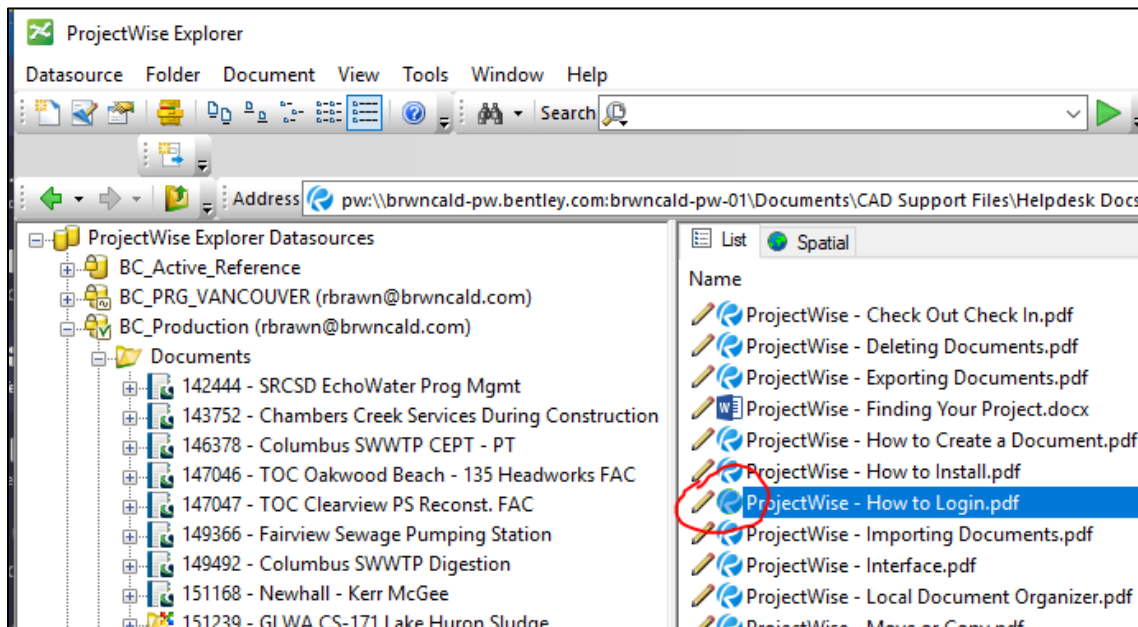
ProjectWise Explorer

Datasource Folder Document View Tools Window Help

Search

Address pw:\\brwncald-pw.bentley.com:brwncald-pw-01\Documents\CAD Support Files\Helpdesk Docs

ProjectWise Explorer Datasources
BC_Active_Reference
BC_PRG_VANCOUVER (rbrawn@brwncald.com)
BC_Production (rbrawn@brwncald.com)
Documents
142444 - SRCSD EchoWater Prog Mgmt
143752 - Chambers Creek Services During Construction
146378 - Columbus SWWTP CEPT - PT
147046 - TOC Oakwood Beach - 135 Headworks FAC
147047 - TOC Clearview PS Reconst. FAC
149366 - Fairview Sewage Pumping Station
149492 - Columbus SWWTP Digestion
151168 - Newhall - Kerr McGee
151239 - GLWA CS-171 Lake Huron Sludge

List Spatial

Name
ProjectWise - Check Out Check In.pdf
ProjectWise - Deleting Documents.pdf
ProjectWise - Exporting Documents.pdf
ProjectWise - Finding Your Project.docx
ProjectWise - How to Create a Document.pdf
ProjectWise - How to Install.pdf
ProjectWise - How to Login.pdf
ProjectWise - Importing Documents.pdf
ProjectWise - Interface.pdf
ProjectWise - Local Document Organizer.pdf
ProjectWise - Move or Copy.pdf